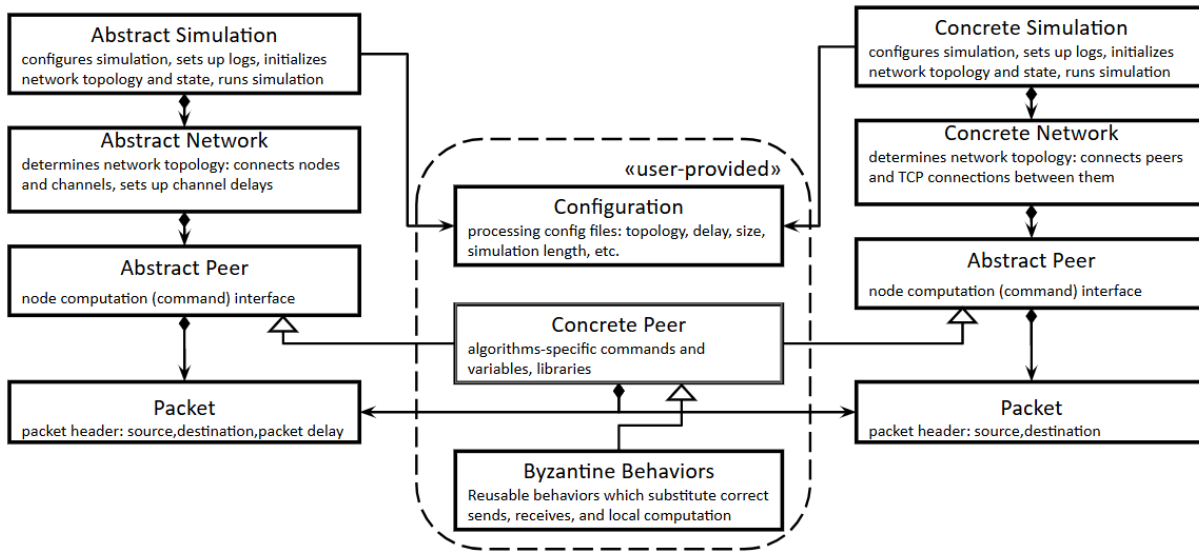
Abstract Simulation
configures simulation, sets up logs, initializes network topology and state, runs simulation

Abstract Network
determines network topology: connects nodes and channels, sets up channel delays

Abstract Peer
node computation (command) interface

Packet
packet header: source,destination,packet delay

«user-provided»

Configuration
processing config files: topology, delay, size, simulation length, etc.

Concrete Peer
algorithms-specific commands and variables, libraries

Byzantine Behaviors
Reusable behaviors which substitute correct sends, receives, and local computation

Concrete Simulation
configures simulation, sets up logs, initializes network topology and state, runs simulation

Concrete Network
determines network topology: connects peers and TCP connections between them

Abstract Peer
node computation (command) interface

Packet
packet header: source,destination